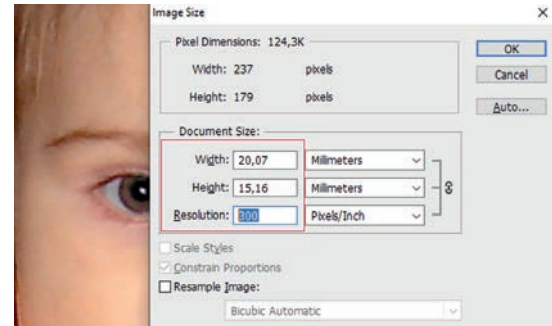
Image Size

Pixel Dimensions: 124,3K

Width: 237 pixels

Height: 179 pixels

OK

Cancel

Auto...

Document Size:

Width: 20,07 Millimeters

Height: 15,16 Millimeters

Resolution: 300 Pixels/Inch

Scale Styles

Constrain Proportions

Resample Image:

Bicubic Automatic